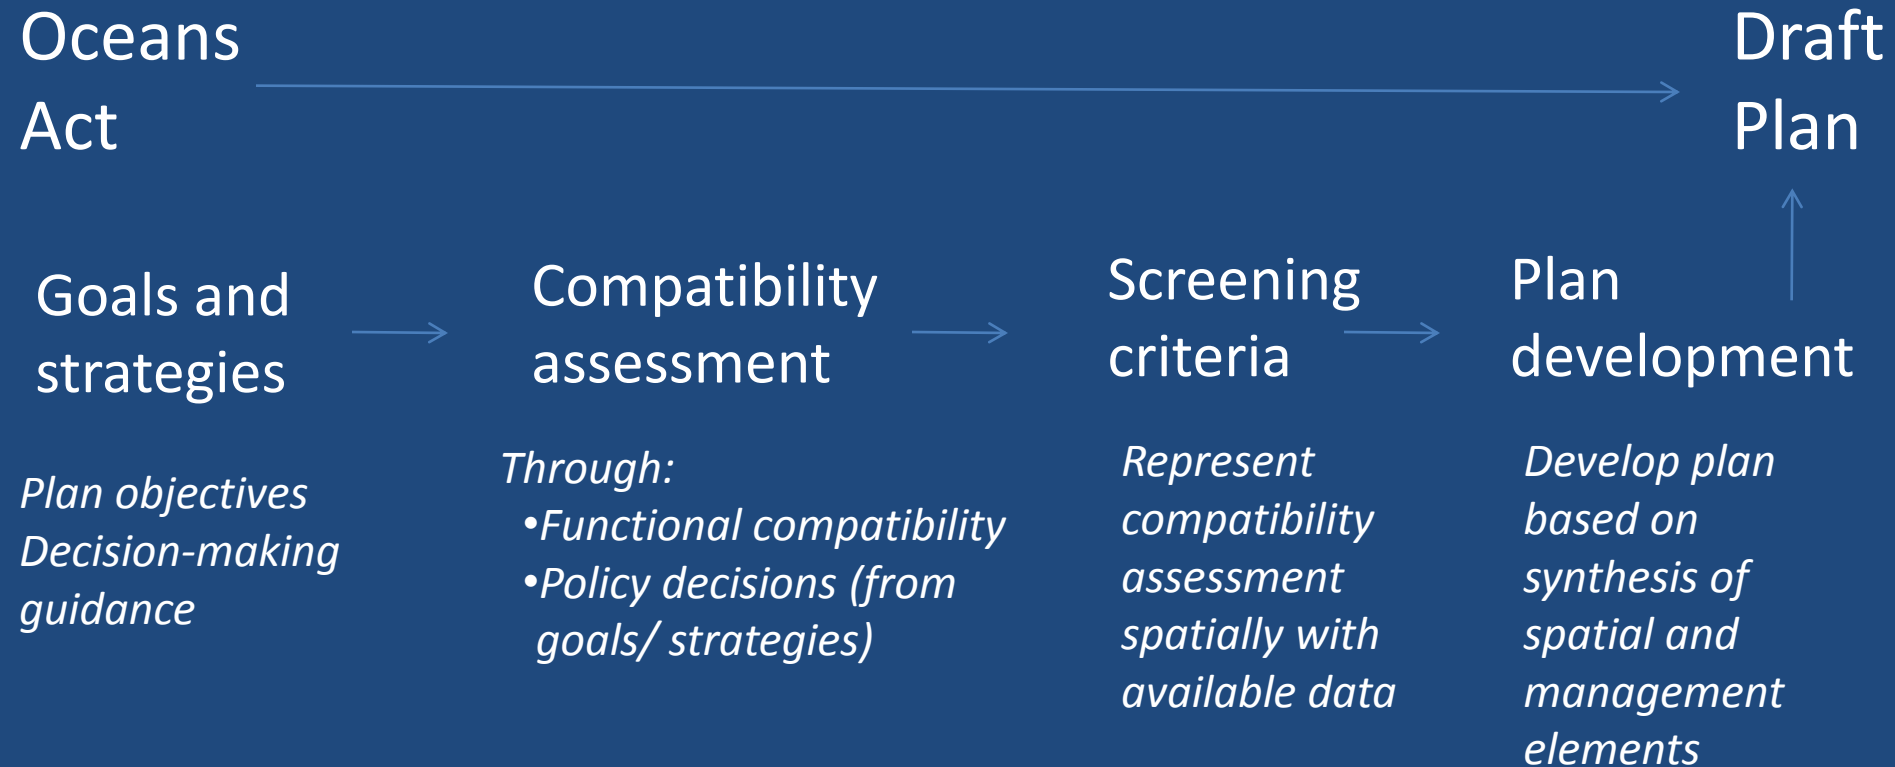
Oceans Act

Draft Plan

Goals and strategies

Plan objectives
Decision-making guidance

Compatibility assessment

Through:
•Functional compatibility
•Policy decisions (from goals/ strategies)

Screening criteria

Represent compatibility assessment spatially with available data

Plan development

Develop plan based on synthesis of spatial and management elements